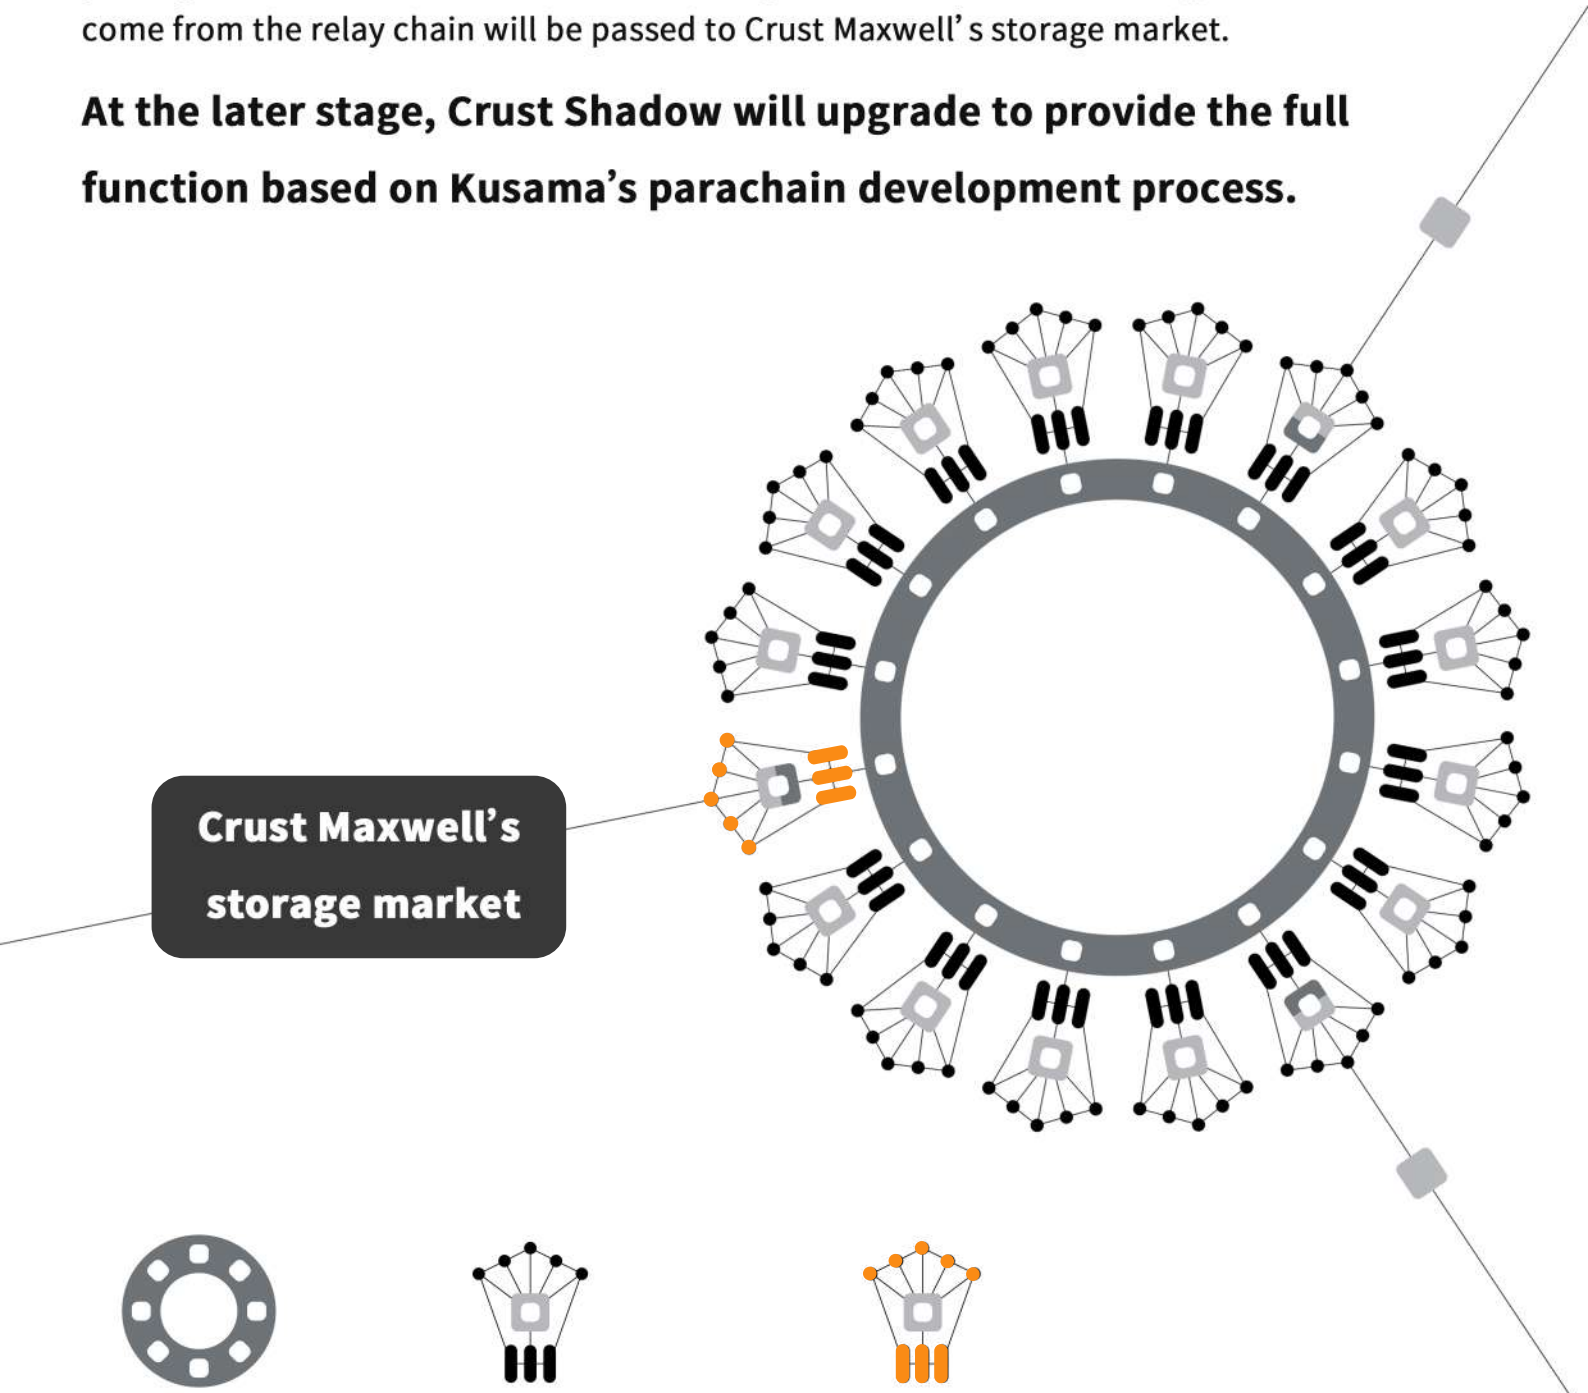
come from the relay chain will be passed to Crust Maxwell' s storage market.

At the later stage, Crust Shadow will upgrade to provide the full function based on Kusama's parachain development process.

Crust Maxwell's storage market